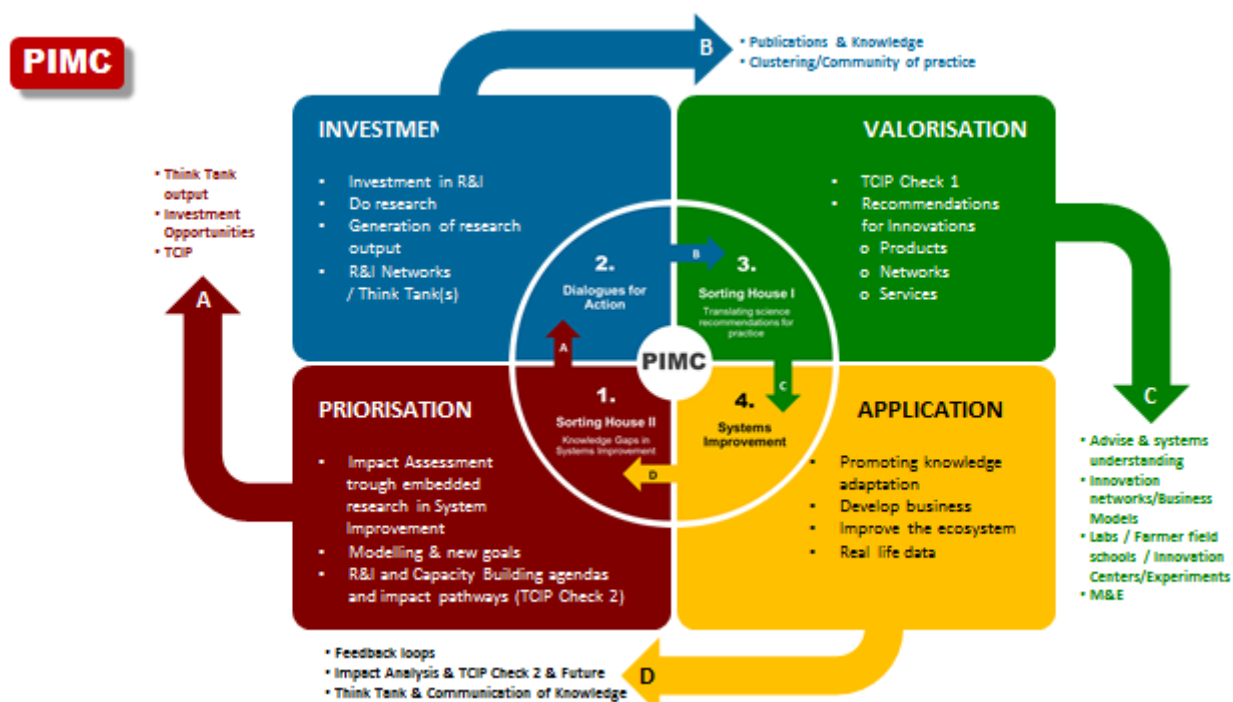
PIMC

B

• Publications & Knowledge
• Clustering/Community of practice

INVESTMEN

• Investment in R&I
• Do research
• Generation of research output
• R&I Networks / Think Tank(s)

VALORISATION

• TCIP Check 1
• Recommendations for Innovations
o Products
o Networks
o Services

• Think Tank output
• Investment Opportunities
• TCIP

A

2.
Dialogues for Action

B

3.
Sorting House I
Translating science recommendations for practice

A

PIMC

C

1.
Sorting House II
Knowledge Gaps in Systems Improvement

4.
Systems Improvement

D

PRIORISATION

• Impact Assessment trough embedded research in System Improvement
• Modelling & new goals
• R&I and Capacity Building agendas and impact pathways (TCIP Check 2)

APPLICATION

• Promoting knowledge adaptation
• Develop business
• Improve the ecosystem
• Real life data

C

• Advise & systems understanding
• Innovation networks/Business Models
• Labs / Farmer field schools / Innovation Centers/Experiments
• M&E

• Feedback loops
• Impact Analysis & TCIP Check 2 & Future
• Think Tank & Communication of Knowledge

D